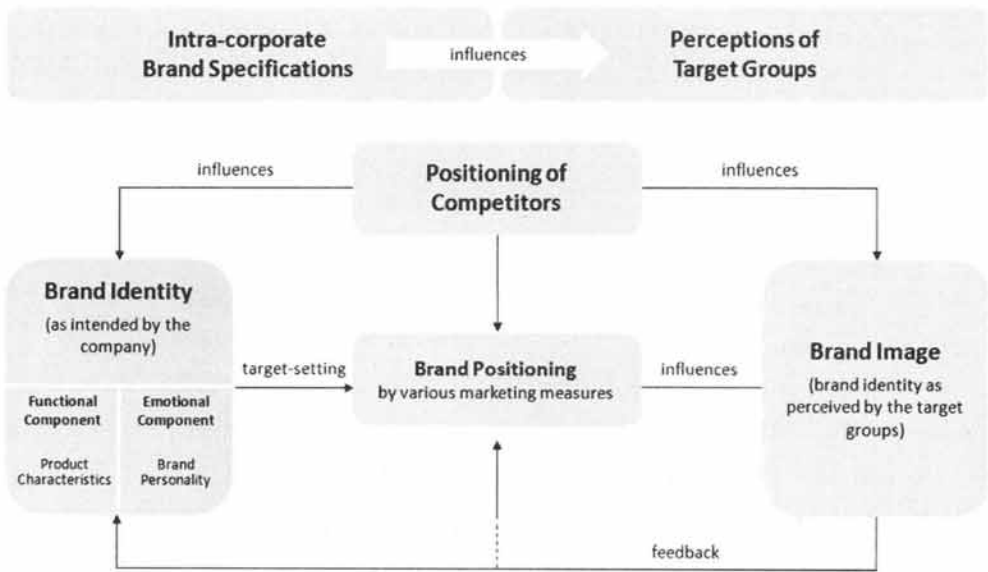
Intra-corporate Brand Specifications

influences

Perceptions of Target Groups

influences

Positioning of Competitors

influences

Brand Identity
(as intended by the company)

Functional Component

Product Characteristics

Emotional Component

Brand Personality

target-setting

Brand Positioning
by various marketing measures

influences

Brand Image
(brand identity as perceived by the target groups)

feedback